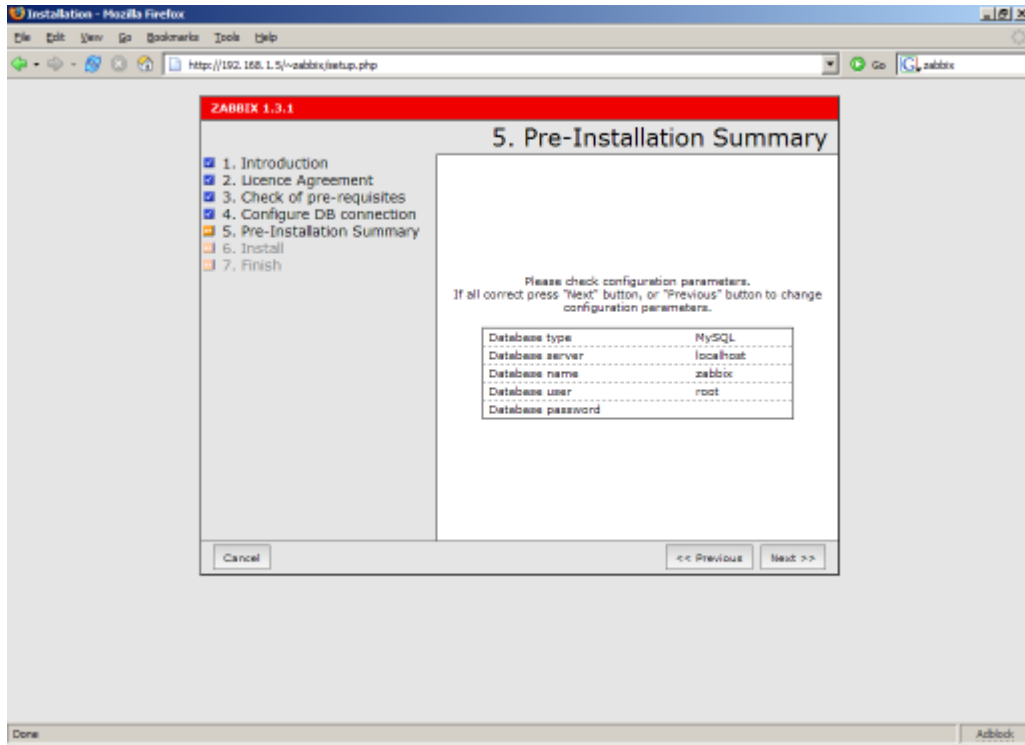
Installation - Mozilla Firefox

File Edit View Go Bookmarks Tools Help

http://192.168.1.5/~zabbix/setup.php

Go

zabbix

ZABBIX 1.3.1

5. Pre-Installation Summary

1. Introduction
2. Licence Agreement
3. Check of pre-requisites
4. Configure DB connection
5. Pre-Installation Summary
6. Install
7. Finish

Please check configuration parameters.
If all correct press "Next" button, or "Previous" button to change configuration parameters.

| Database type | MySQL |
|---|---|
| Database server | localhost |
| Database name | zabbix |
| Database user | root |
| Database password | |

Cancel

<< Previous

Next >>

Done

Adblock